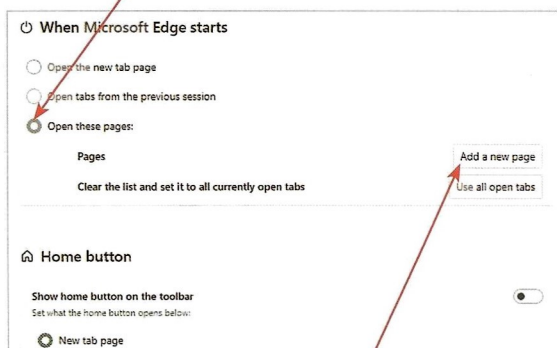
When Microsoft Edge starts

Open the new tab page

Open tabs from the previous session

Open these pages:

Pages

Add a new page

Clear the list and set it to all currently open tabs

Use all open tabs

Home button

Show home button on the toolbar

Set what the home button opens below:

New tab page